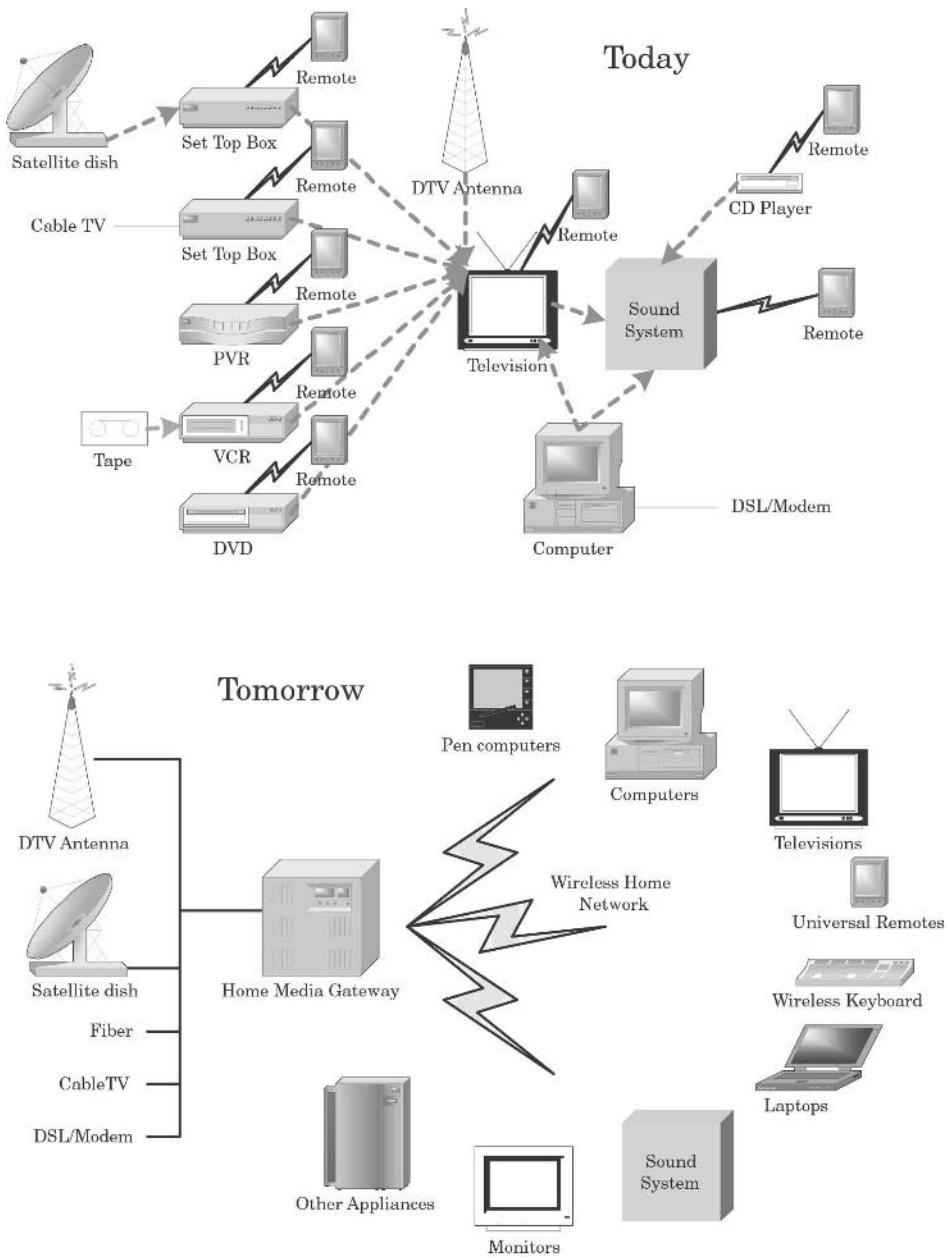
Today

Remote

Satellite dish

Set Top Box

Remote

DTV Antenna

Remote

CD Player

Cable TV

Set Top Box

Remote

Remote

PVR

Sound System

Remote

Television

Remote

Tape

VCR

Remote

DSL/Modem

DVD

Computer

Tomorrow

Pen computers

Computers

DTV Antenna

Televisions

Wireless Home Network

Universal Remotes

Satellite dish

Home Media Gateway

Wireless Keyboard

Fiber

CableTV

Laptops

DSL/Modem

Sound System

Other Appliances

Monitors